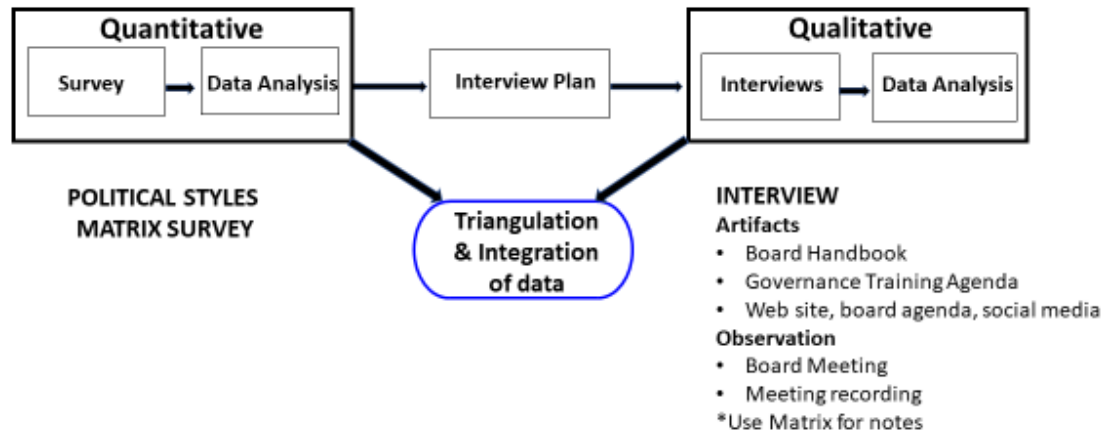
Quantitative

Survey

Data Analysis

Interview Plan

Qualitative

Interviews

Data Analysis

POLITICAL STYLES MATRIX SURVEY

Triangulation & Integration of data

INTERVIEW
Artifacts
• Board Handbook
• Governance Training Agenda
• Web site, board agenda, social media
Observation
• Board Meeting
• Meeting recording
*Use Matrix for notes